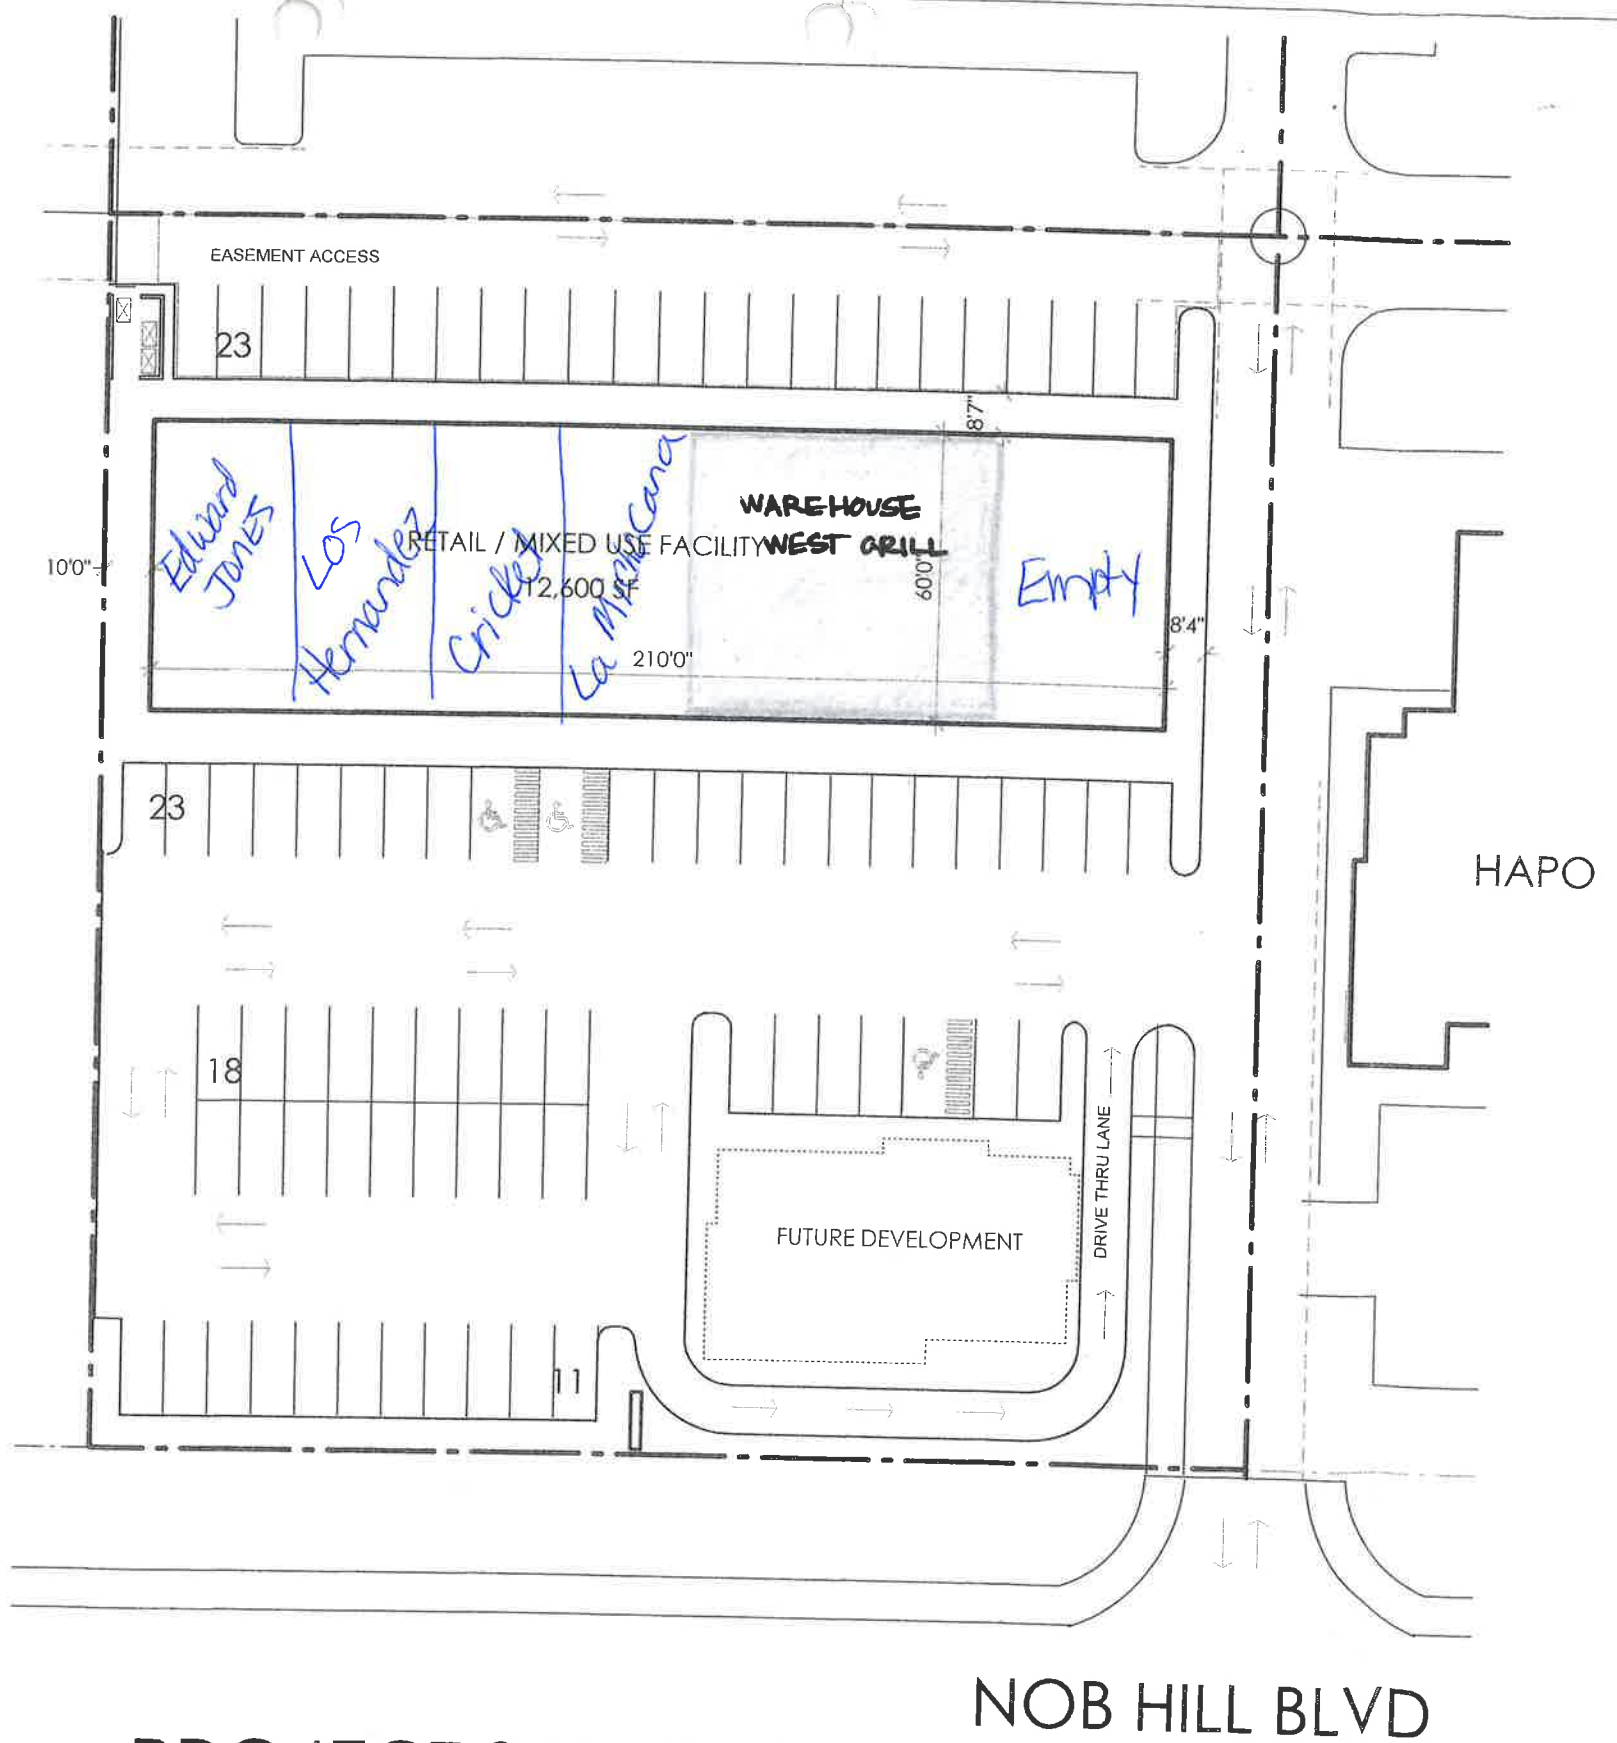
EASEMENT ACCESS

23

8'7"

Edward Jones

Los Hernandez

RETAIL / MIXED USE FACILITY

12,600 SF

Cricket

La Michoacana

WAREHOUSE WEST GRILL

60'0"

Empty

10'0"

8'4"

210'0"

23

HAPO

18

FUTURE DEVELOPMENT

DRIVE THRU LANE

11

NOB HILL BLVD